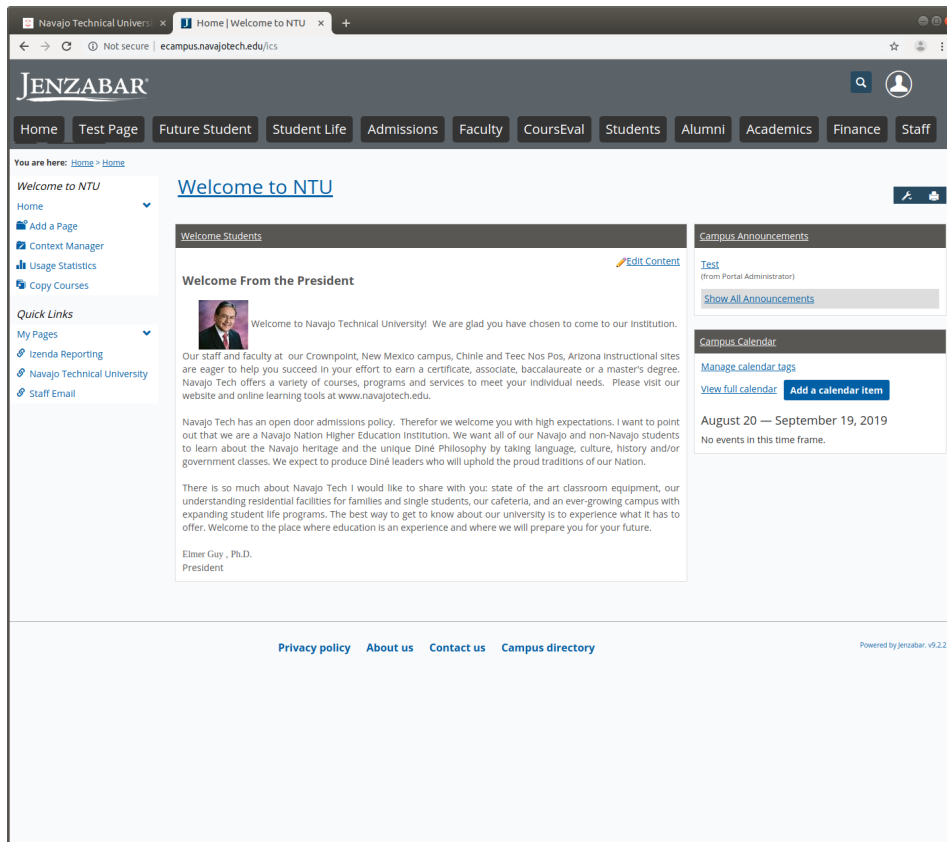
Navajo Technical Universi ×  Home | Welcome to NTU ×  +

Not secure | ecampus.navajotech.edu/ics

JENZABAR

Home | Test Page | Future Student | Student Life | Admissions | Faculty | CoursEval | Students | Alumni | Academics | Finance | Staff

You are here: Home > Home

Welcome to NTU
Home
Add a Page
Context Manager
Usage Statistics
Copy Courses

Quick Links
My Pages
Izenda Reporting
Navajo Technical University
Staff Email

Welcome to NTU

Welcome Students

Edit Content

Welcome From the President

Welcome to Navajo Technical University! We are glad you have chosen to come to our Institution.

Our staff and faculty at our Crownpoint, New Mexico campus, Chinle and Teec Nos Pos, Arizona instructional sites are eager to help you succeed in your effort to earn a certificate, associate, baccalaureate or a master's degree. Navajo Tech offers a variety of courses, programs and services to meet your individual needs. Please visit our website and online learning tools at www.navajotech.edu.

Navajo Tech has an open door admissions policy. Therefor we welcome you with high expectations. I want to point out that we are a Navajo Nation Higher Education Institution. We want all of our Navajo and non-Navajo students to learn about the Navajo heritage and the unique Diné Philosophy by taking language, culture, history and/or government classes. We expect to produce Diné leaders who will uphold the proud traditions of our Nation.

There is so much about Navajo Tech I would like to share with you: state of the art classroom equipment, our understanding residential facilities for families and single students, our cafeteria, and an ever-growing campus with expanding student life programs. The best way to get to know about our university is to experience what it has to offer. Welcome to the place where education is an experience and where we will prepare you for your future.

Elmer Guy , Ph.D.
President

Campus Announcements
Test
(from Portal Administrator)
Show All Announcements

Campus Calendar
Manage calendar tags
View full calendar
Add a calendar item
August 20 — September 19, 2019
No events in this time frame.

Privacy policy  About us  Contact us  Campus directory

Powered by Jenzabar. v9.2.2